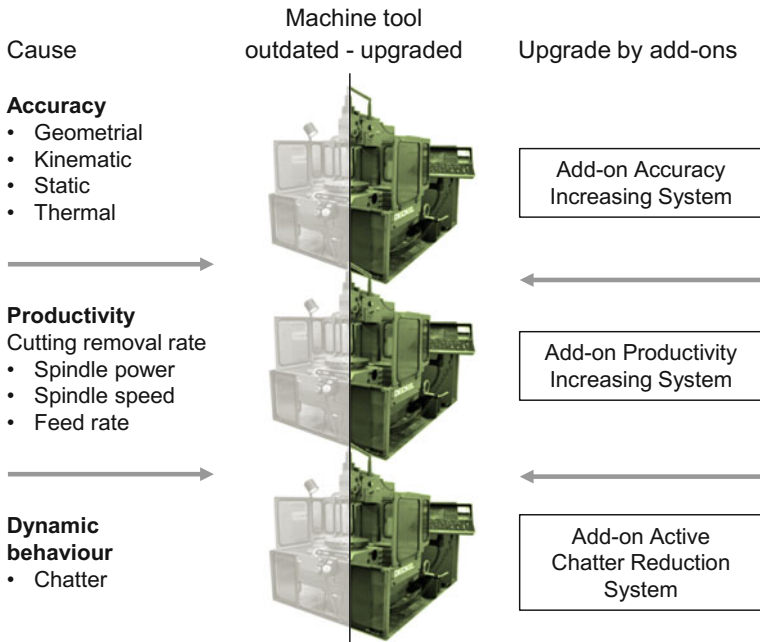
Cause

Machine tool
outdated - upgraded

Upgrade by add-ons

**Accuracy**
- Geometrial
- Kinematic
- Static
- Thermal

Add-on Accuracy Increasing System

**Productivity**
Cutting removal rate
- Spindle power
- Spindle speed
- Feed rate

Add-on Productivity Increasing System

**Dynamic behaviour**
- Chatter

Add-on Active Chatter Reduction System